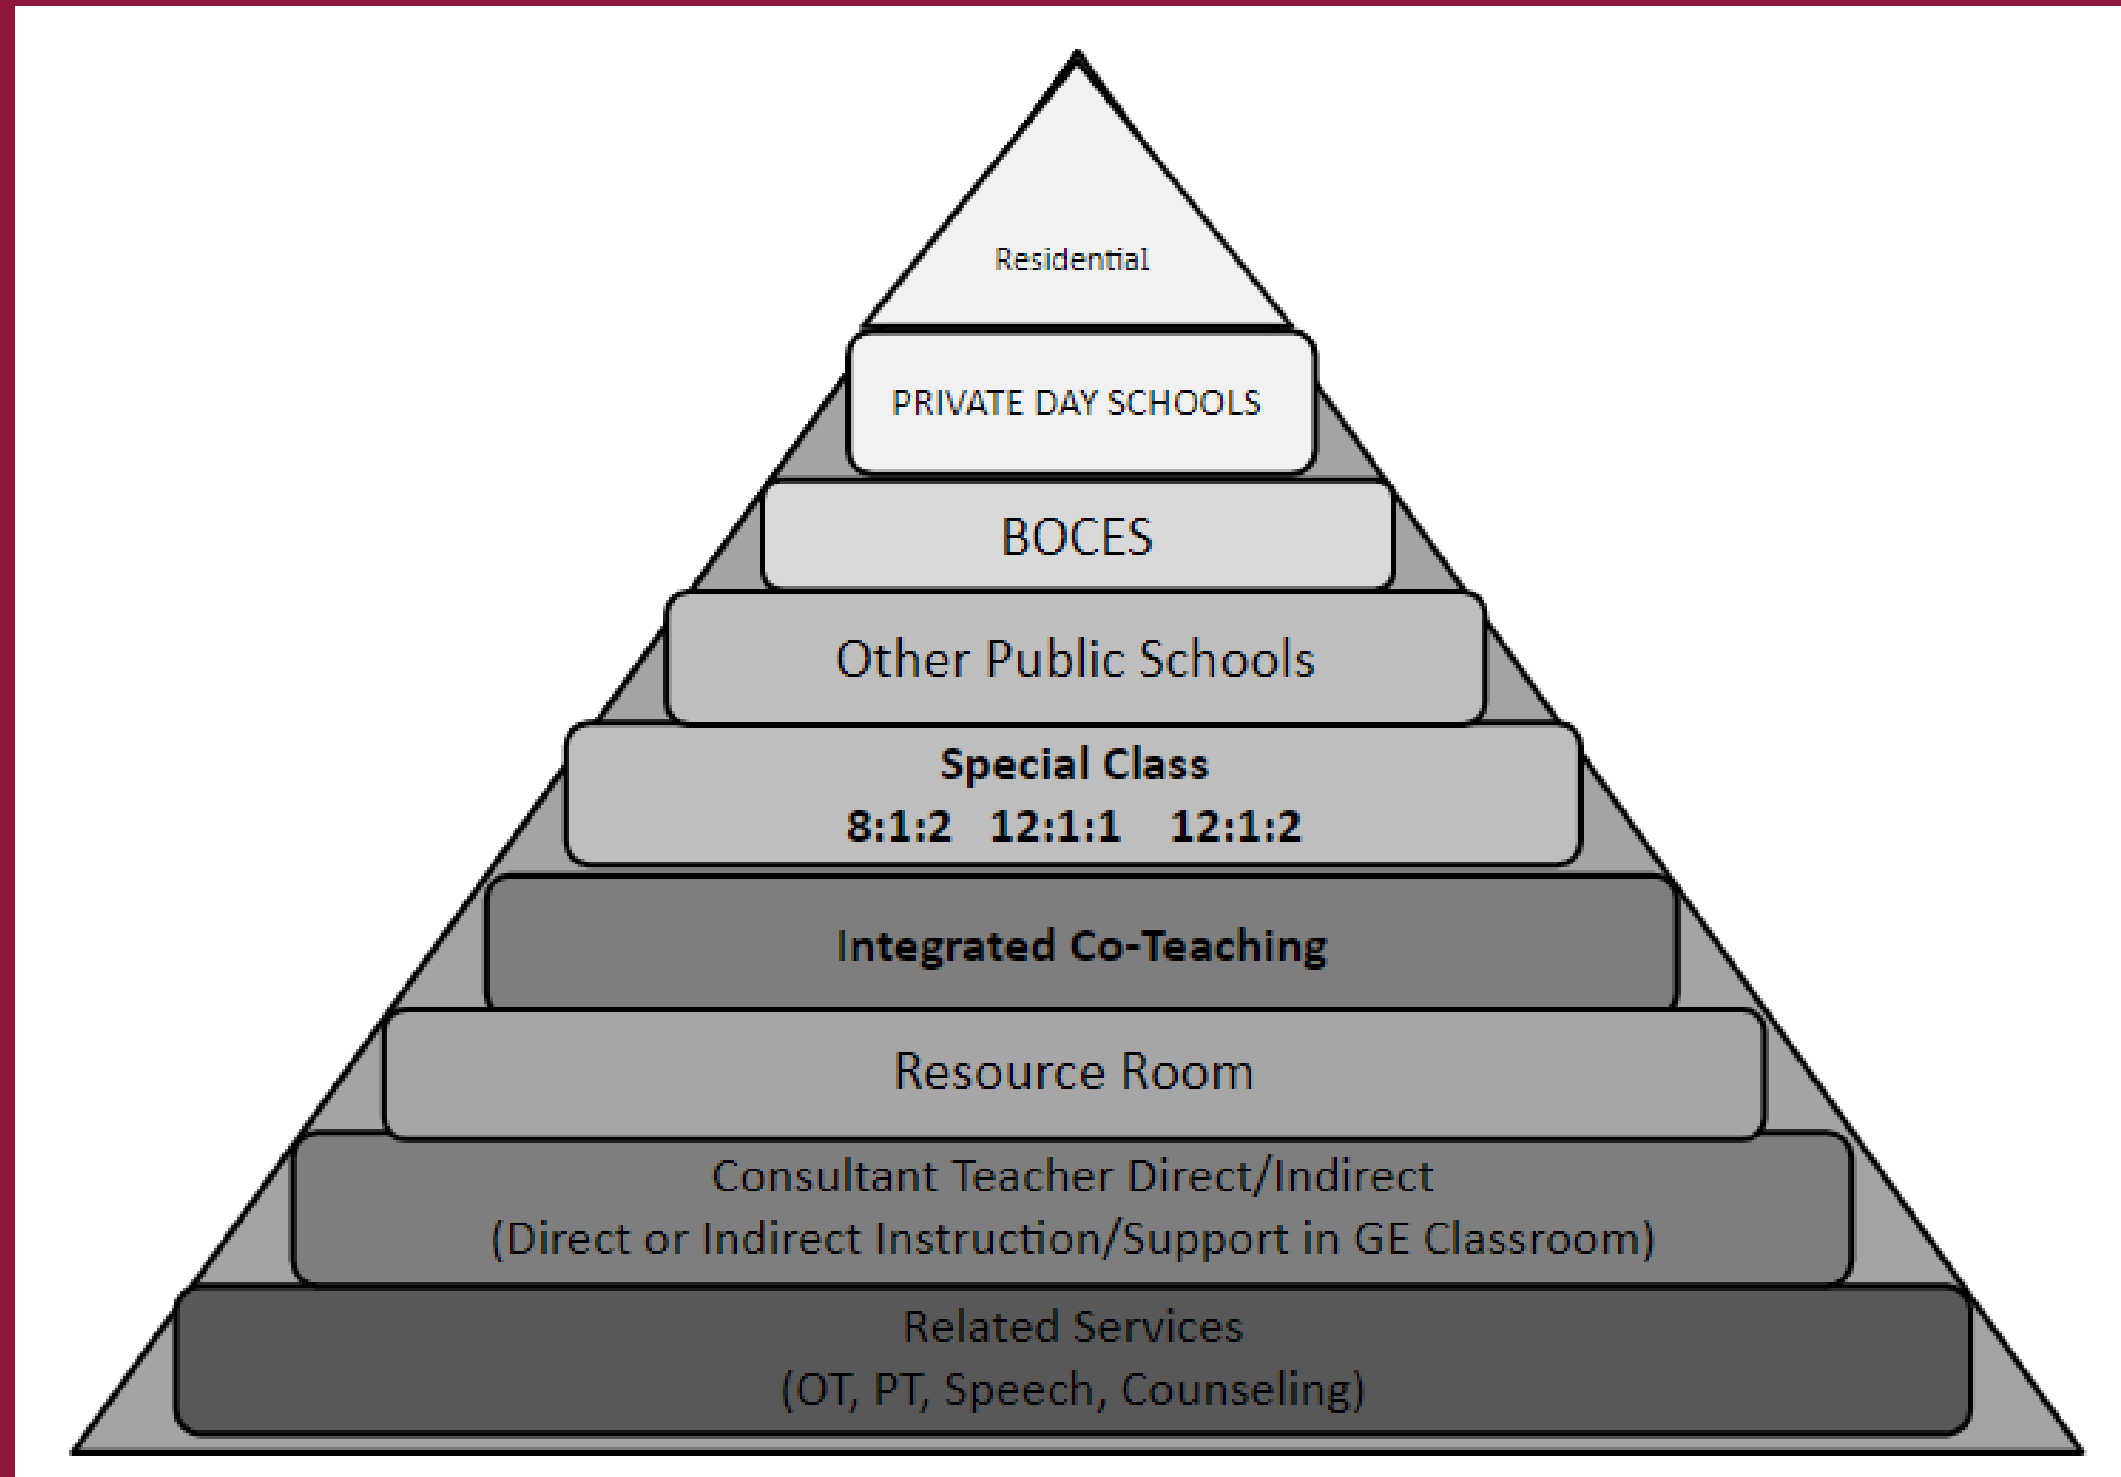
Residential

PRIVATE DAY SCHOOLS

BOCES

Other Public Schools

Special Class
8:1:2 12:1:1 12:1:2

Integrated Co-Teaching

Resource Room

Consultant Teacher Direct/Indirect
(Direct or Indirect Instruction/Support in GE Classroom)

Related Services
(OT, PT, Speech, Counseling)